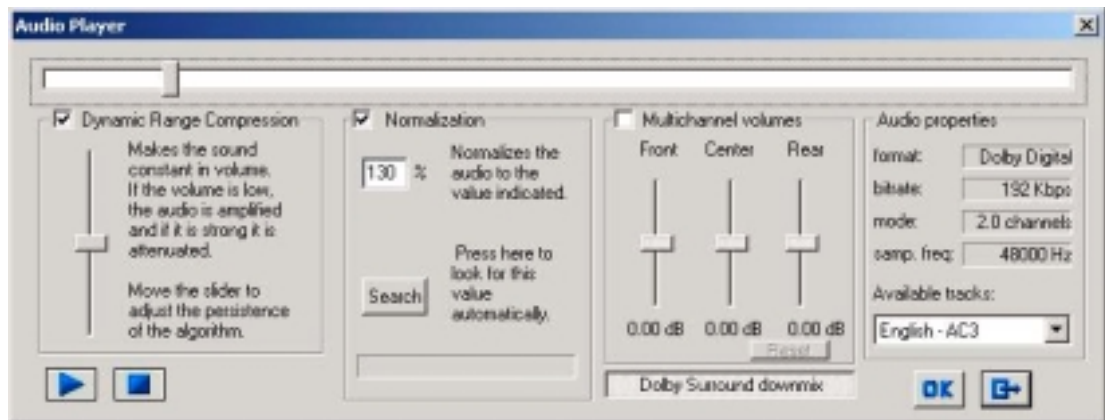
Audio Player

Dynamic Range Compression

Makes the sound constant in volume. If the volume is low, the audio is amplified and if it is strong it is attenuated.

Move the slider to adjust the persistence of the algorithm.

Normalization

130 %

Normalizes the audio to the value indicated.

Press here to look for this value automatically.

Search

Multichannel volumes

Front Center Rear

0.00 dB 0.00 dB 0.00 dB

Reset

Dolby Surround downmix

Audio properties

| format: | Dolby Digital |
|---|---|
| bitrate: | 192 Kbps |
| mode: | 2.0 channels |
| samp. freq: | 48000 Hz |

Available tracks:

English - AC3

OK